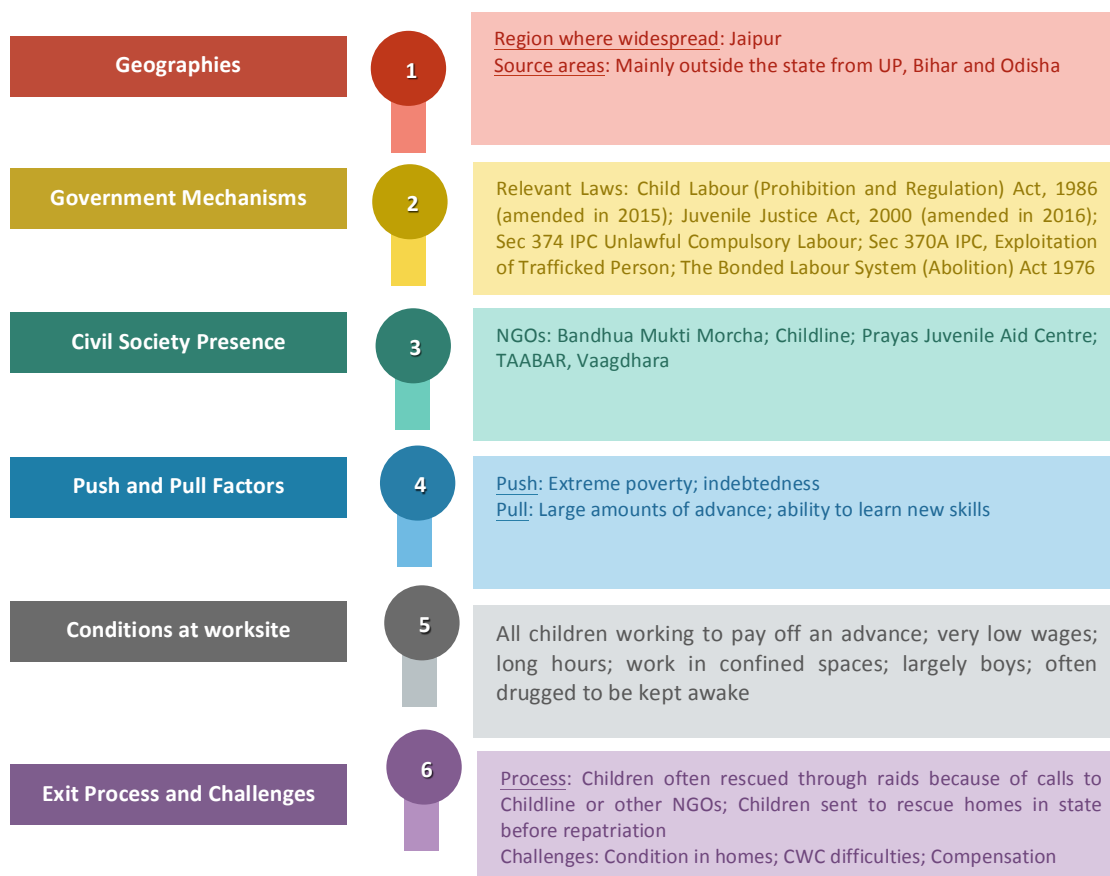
Geographies

1

Region where widespread: Jaipur
Source areas: Mainly outside the state from UP, Bihar and Odisha

Government Mechanisms

2

Relevant Laws: Child Labour (Prohibition and Regulation) Act, 1986 (amended in 2015); Juvenile Justice Act, 2000 (amended in 2016); Sec 374 IPC Unlawful Compulsory Labour; Sec 370A IPC, Exploitation of Trafficked Person; The Bonded Labour System (Abolition) Act 1976

Civil Society Presence

3

NGOs: Bandhua Mukti Morcha; Childline; Prayas Juvenile Aid Centre; TAABAR, Vaagdhara

Push and Pull Factors

4

Push: Extreme poverty; indebtedness
Pull: Large amounts of advance; ability to learn new skills

Conditions at worksite

5

All children working to pay off an advance; very low wages; long hours; work in confined spaces; largely boys; often drugged to be kept awake

Exit Process and Challenges

6

Process: Children often rescued through raids because of calls to Childline or other NGOs; Children sent to rescue homes in state before repatriation
Challenges: Condition in homes; CWC difficulties; Compensation